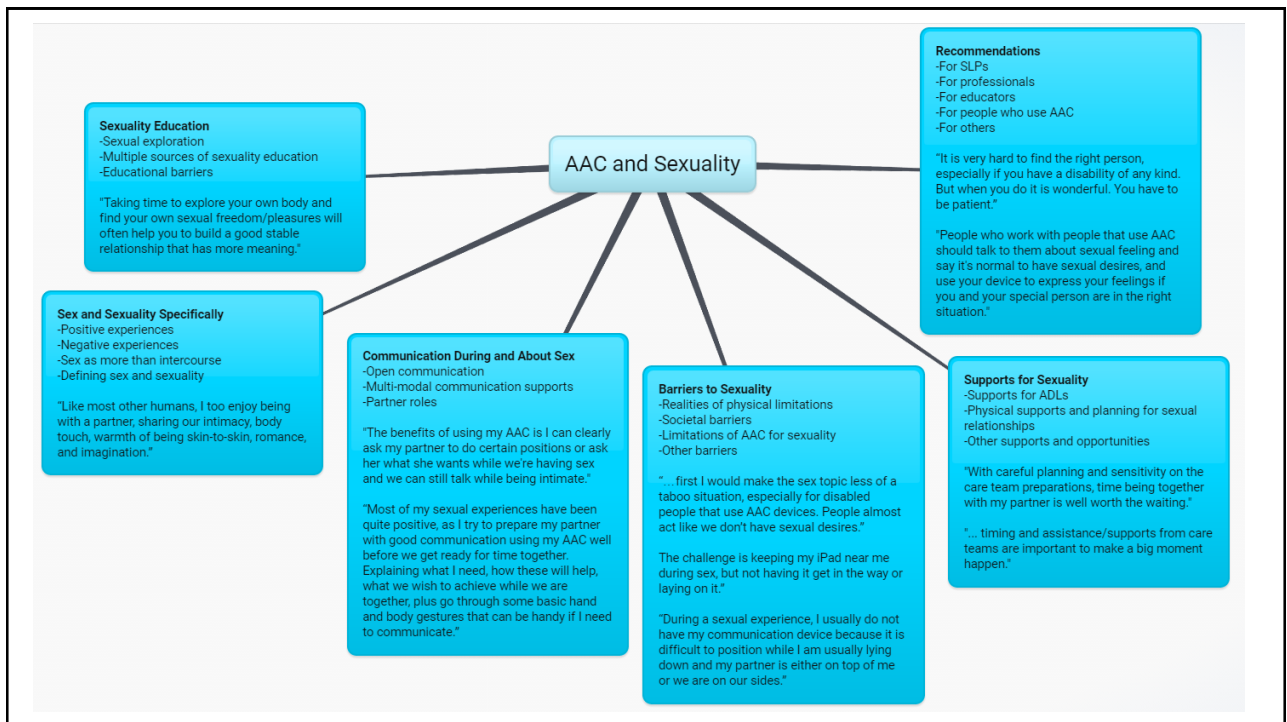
AAC and Sexuality

Sexuality Education
-Sexual exploration
-Multiple sources of sexuality education
-Educational barriers

"Taking time to explore your own body and find your own sexual freedom/pleasures will often help you to build a good stable relationship that has more meaning."

Sex and Sexuality Specifically
-Positive experiences
-Negative experiences
-Sex as more than intercourse
-Defining sex and sexuality

"Like most other humans, I too enjoy being with a partner, sharing our intimacy, body touch, warmth of being skin-to-skin, romance, and imagination."

Communication During and About Sex
-Open communication
-Multi-modal communication supports
-Partner roles

"The benefits of using my AAC is I can clearly ask my partner to do certain positions or ask her what she wants while we're having sex and we can still talk while being intimate."

"Most of my sexual experiences have been quite positive, as I try to prepare my partner with good communication using my AAC well before we get ready for time together. Explaining what I need, how these will help, what we wish to achieve while we are together, plus go through some basic hand and body gestures that can be handy if I need to communicate."

Barriers to Sexuality
-Realities of physical limitations
-Societal barriers
-Limitations of AAC for sexuality
-Other barriers

"…first I would make the sex topic less of a taboo situation, especially for disabled people that use AAC devices. People almost act like we don't have sexual desires."

The challenge is keeping my iPad near me during sex, but not having it get in the way or laying on it."

"During a sexual experience, I usually do not have my communication device because it is difficult to position while I am usually lying down and my partner is either on top of me or we are on our sides."

Recommendations
-For SLPs
-For professionals
-For educators
-For people who use AAC
-For others

"It is very hard to find the right person, especially if you have a disability of any kind. But when you do it is wonderful. You have to be patient."

"People who work with people that use AAC should talk to them about sexual feeling and say it's normal to have sexual desires, and use your device to express your feelings if you and your special person are in the right situation."

Supports for Sexuality
-Supports for ADLs
-Physical supports and planning for sexual relationships
-Other supports and opportunities

"With careful planning and sensitivity on the care team preparations, time being together with my partner is well worth the waiting."

"… timing and assistance/supports from care teams are important to make a big moment happen."